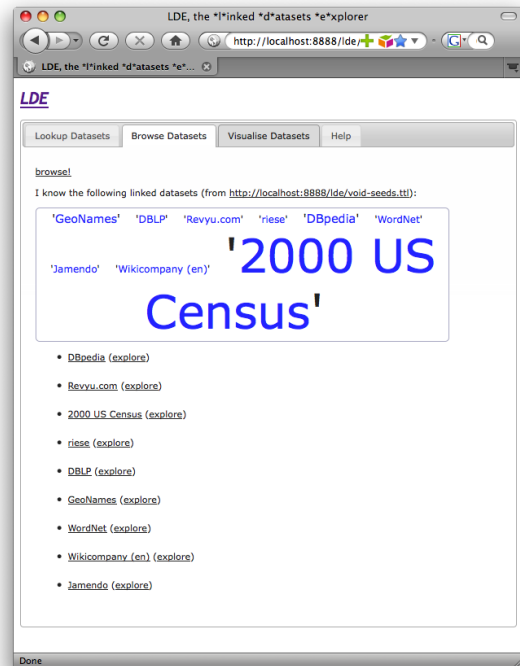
LDE, the *l*inked *d*atasets *e*xplorer

http://localhost:8888/lde/

LDE, the *l*inked *d*atasets *e*...

LDE

Lookup Datasets | Browse Datasets | Visualise Datasets | Help

browse!

I know the following linked datasets (from http://localhost:8888/lde/void-seeds.ttl):

'GeoNames' 'DBLP' 'Revyu.com' 'riese' 'DBpedia' 'WordNet' 'Jamendo' 'Wikicompany (en)' '2000 US Census'

- DBpedia (explore)
- Revyu.com (explore)
- 2000 US Census (explore)
- riese (explore)
- DBLP (explore)
- GeoNames (explore)
- WordNet (explore)
- Wikicompany (en) (explore)
- Jamendo (explore)

Done